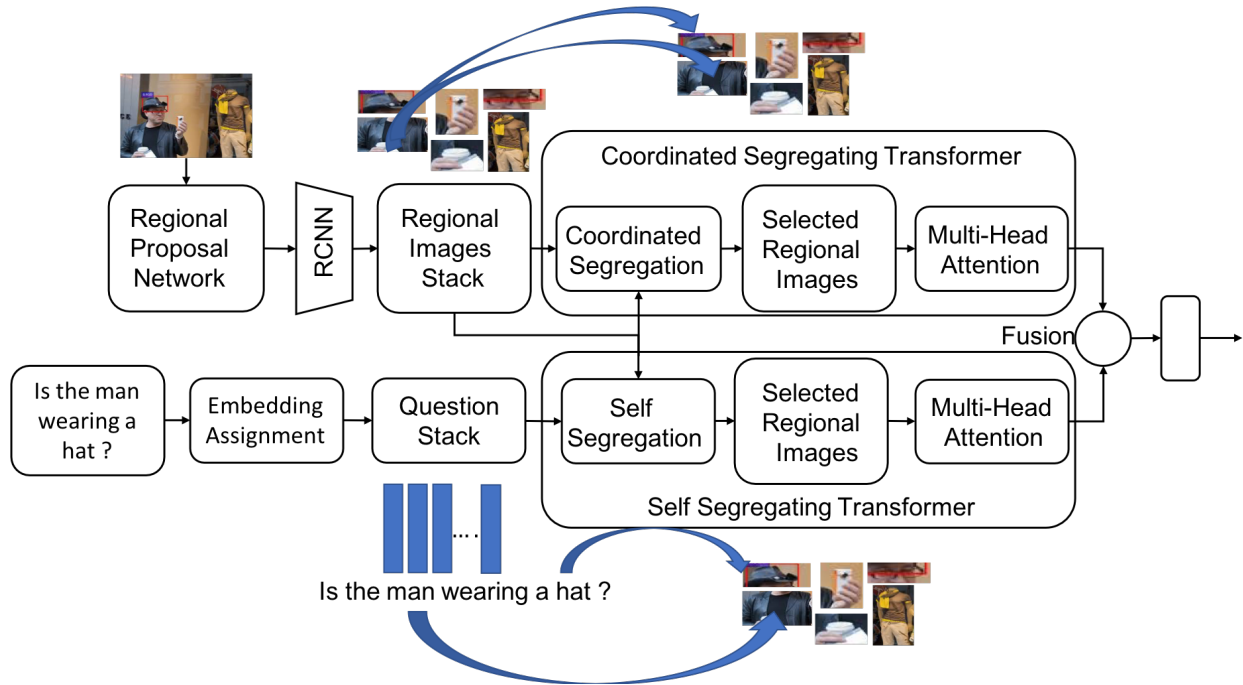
Coordinated Segregating Transformer

Regional Proposal Network

RCNN

Regional Images Stack

Coordinated Segregation

Selected Regional Images

Multi-Head Attention

Fusion

Is the man wearing a hat ?

Embedding Assignment

Question Stack

Self Segregation

Selected Regional Images

Multi-Head Attention

Self Segregating Transformer

....

Is the man wearing a hat ?